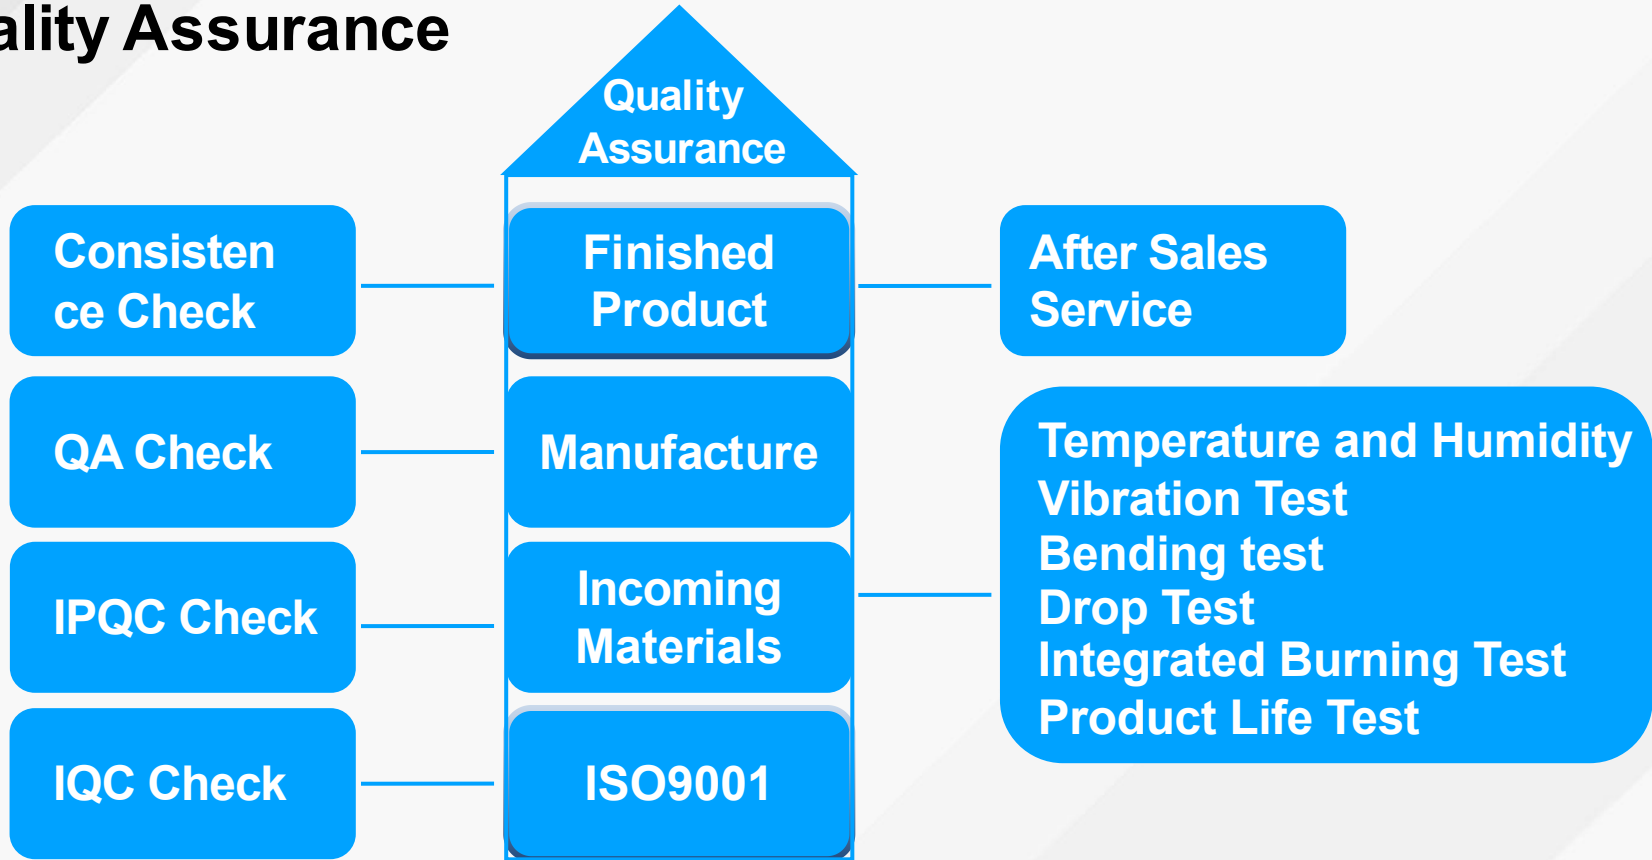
ality Assurance

Quality Assurance

Consistence Check

Finished Product

After Sales Service

QA Check

Manufacture

Temperature and Humidity
Vibration Test
Bending test
Drop Test
Integrated Burning Test
Product Life Test

IPQC Check

Incoming Materials

IQC Check

ISO9001